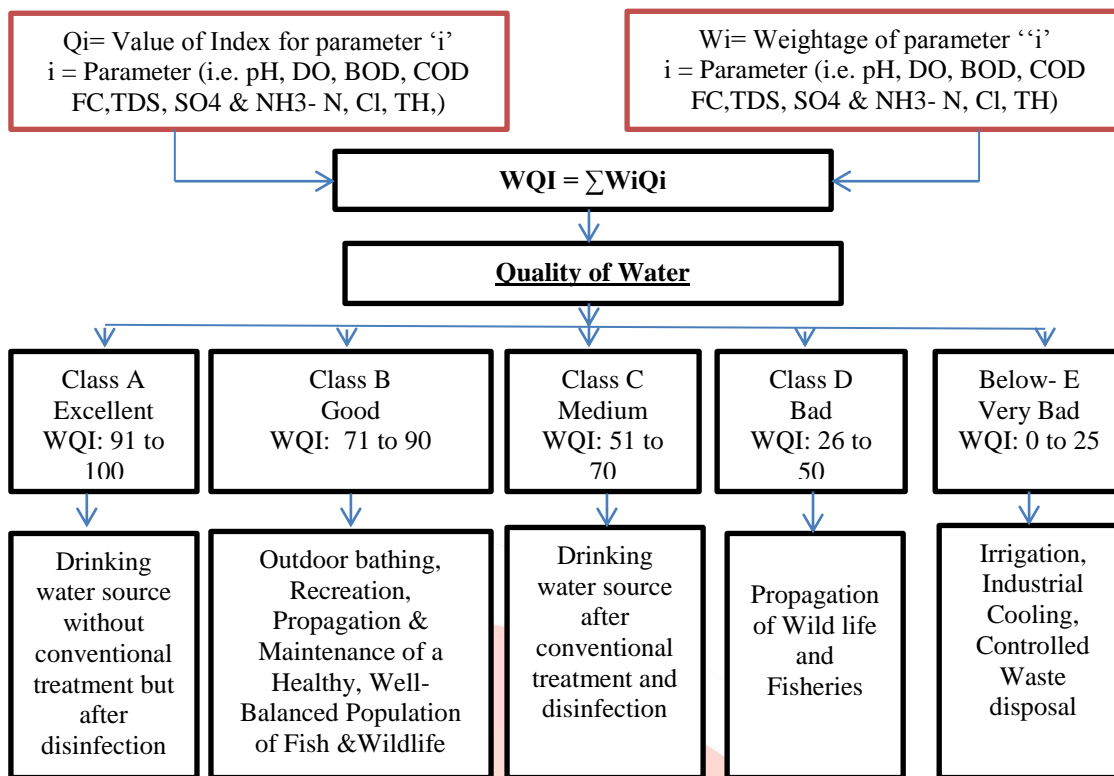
Qi= Value of Index for parameter 'i'
i = Parameter (i.e. pH, DO, BOD, COD FC,TDS, SO4 & NH3- N, Cl, TH,)

Wi= Weightage of parameter ''i'
i = Parameter (i.e. pH, DO, BOD, COD FC,TDS, SO4 & NH3- N, Cl, TH)

WQI = ∑WiQi

Quality of Water

Class A
Excellent
WQI: 91 to 100

Class B
Good
WQI: 71 to 90

Class C
Medium
WQI: 51 to 70

Class D
Bad
WQI: 26 to 50

Below- E
Very Bad
WQI: 0 to 25

Drinking water source without conventional treatment but after disinfection

Outdoor bathing, Recreation, Propagation & Maintenance of a Healthy, Well-Balanced Population of Fish &Wildlife

Drinking water source after conventional treatment and disinfection

Propagation of Wild life and Fisheries

Irrigation, Industrial Cooling, Controlled Waste disposal